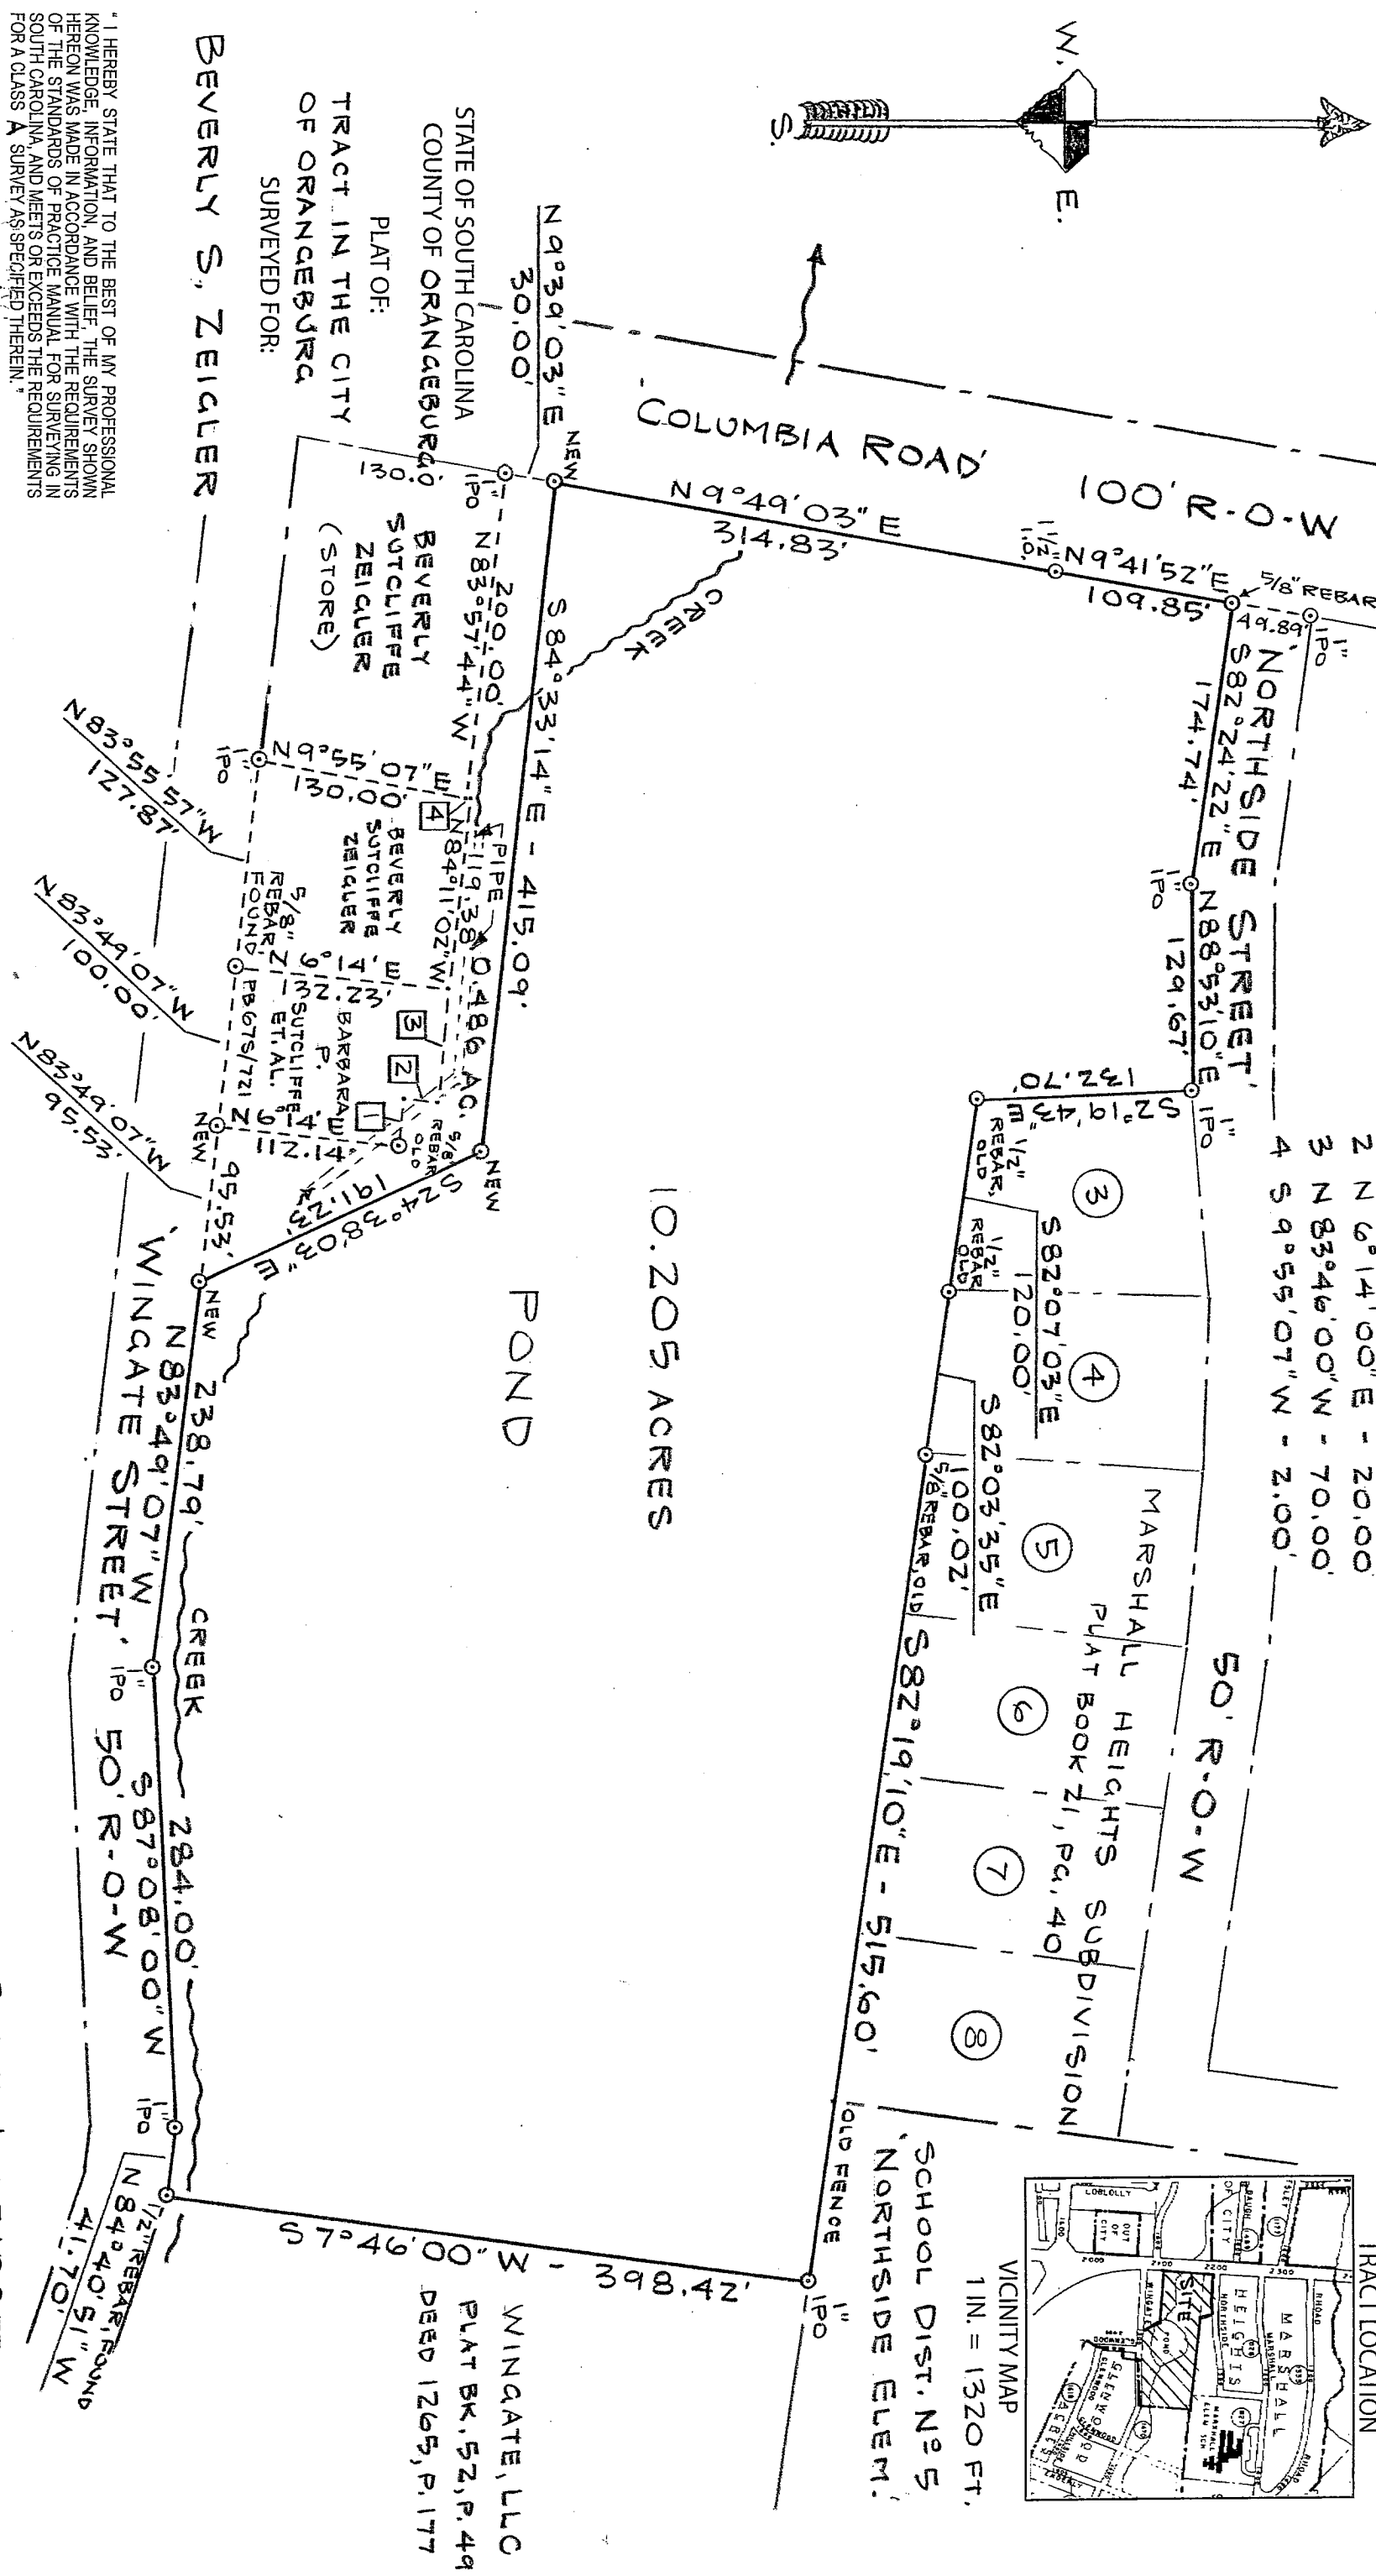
"I HEREBY STATE THAT TO THE BEST OF MY PROFESSIONAL KNOWLEDGE, INFORMATION, AND BELIEF, THE SURVEY SHOWN HEREON WAS MADE IN ACCORDANCE WITH THE REQUIREMENTS OF THE STANDARDS OF PRACTICE MANUAL FOR SURVEYING IN SOUTH CAROLINA, AND MEETS OR EXCEEDS THE REQUIREMENTS FOR A CLASS A SURVEY AS SPECIFIED THEREIN."

BEVERLY S. ZEIGLER

STATE OF SOUTH CAROLINA
COUNTY OF ORANGEBURG

PLAT OF:
TRACT IN THE CITY OF ORANGEBURG
SURVEYED FOR:

W. E. S.

COLUMBIA ROAD 100' R-O-W

N 9°39'03" E 30.00'

NEW

N 9°49'03" E 314.83'

1/2" N 9°41'52" E 109.85'

5/8" REBAR

49.89'

1" IPO

NORTHSIDE STREET 50' R-O-W

S 82°24'22" E 174.74'

1" IPO

N 88°53'10" E 129.67'

1" IPO

S 2°19'43" E 132.70'

N N 6°14'00" E - 20.00'
3 N 83°46'00" W - 70.00'
4 S 9°55'07" W - 2.00'

CREEK

130.0'

1" IPO

N 83°57'44" W 200.00'

BEVERLY SUTCLIFFE ZEIGLER (STORE)

S 84°33'14" E - 415.09'

N 9°55'07" E 130.00'

1" IPO

4

PIPE

N 84°11'02" W 119.38'

BEVERLY SUTCLIFFE ZEIGLER

0.486 AC.

5/8" REBAR FOUND PB67S/72

Z 9°14'E

N SUTCLIFFE ET. AL.

BARBARA P.

3

2

1

5/8" REBAR OLD

NEW

N 6°14' E 112.14'

NEW

S 24°30'03" E 191.23'

N 83°55'57" W 127.87'

N 83°49'07" W 100.00'

N 83°49'07" W 95.53'

95.53'

10.205 ACRES

POND

1/2" REBAR OLD

3

S 82°07'03" E 120.00'

1/2" REBAR OLD

4

S 82°03'35" E 100.02'

5/8" REBAR OLD

5

6

7

8

MARSHALL HEIGHTS SUBDIVISION
PLAT BOOK 21, PG. 40

S 82°19'10" E - 515.60'

NEW

N 83°49'07" W 238.79'

CREEK

WINGATE STREET 50' R-O-W

1" IPO

S 87°08'00" W 284.00'

1" IPO

1/2" REBAR FOUND

N 84°40'51" W 41.70'

S 7°46'00" W - 398.42'

1" IPO

OLD FENCE

SCHOOL DIST. Nº 5
NORTHSIDE ELEM.

WINGATE, LLC
PLAT BK. 52, P. 49
DEED 1265, P. 177

VICINITY MAP
1 IN. = 1320 FT.

TRACT LOCATION

LOBLOLLY

OUT OF CITY

CITY

MARSHALL

HEIGHTS

NORTHSIDE

SITE

POND

WINGATE

GLENWOOD

ROAD

2000

2100

2200

2300